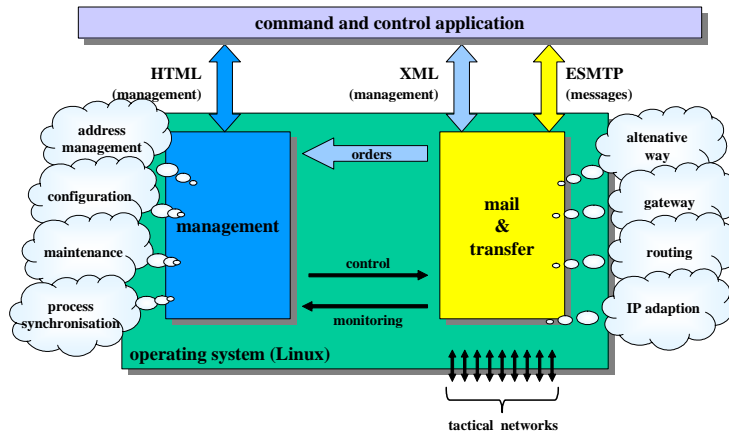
command and control application

HTML
(management)

XML
(management)

ESMTP
(messages)

address management

configuration

maintenance

process synchronisation

management

orders

mail
&
transfer

alternative way

gateway

routing

IP adaption

control

monitoring

operating system (Linux)

tactical networks